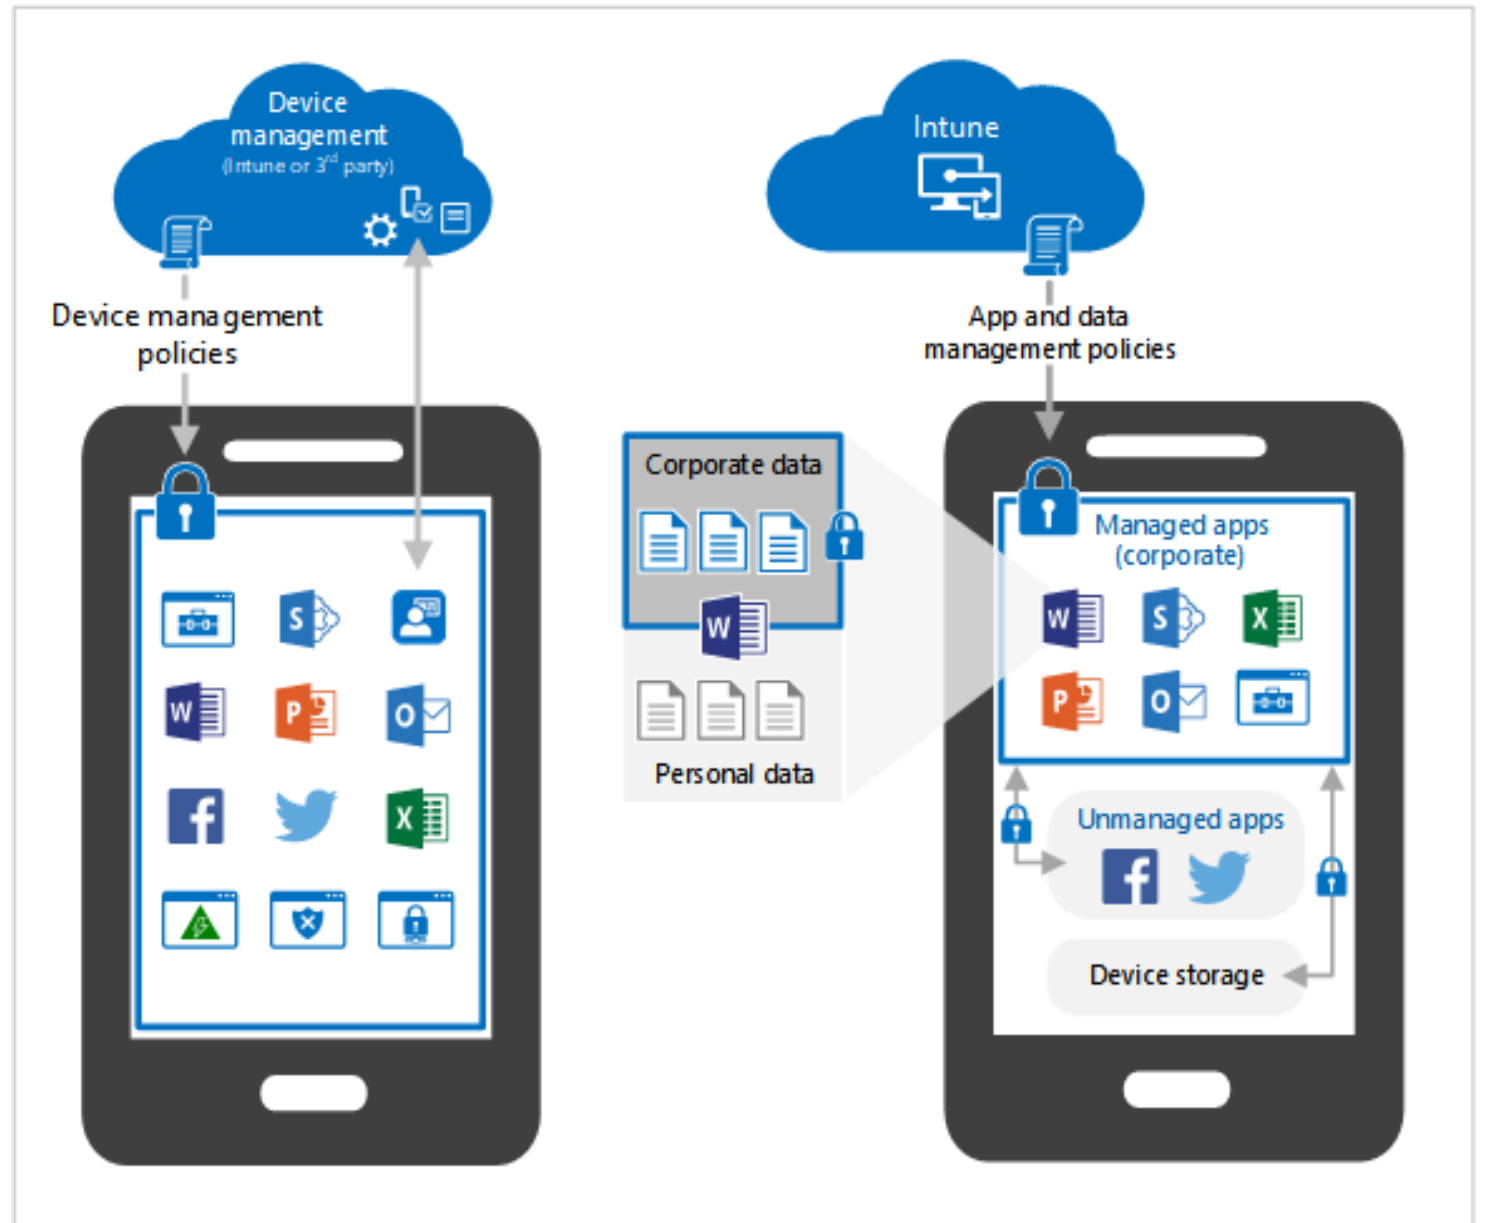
Device management (Intune or 3$^{rd}$ party)

Device management policies

Intune

App and data management policies

Corporate data

Personal data

Managed apps (corporate)

Unmanaged apps

Device storage